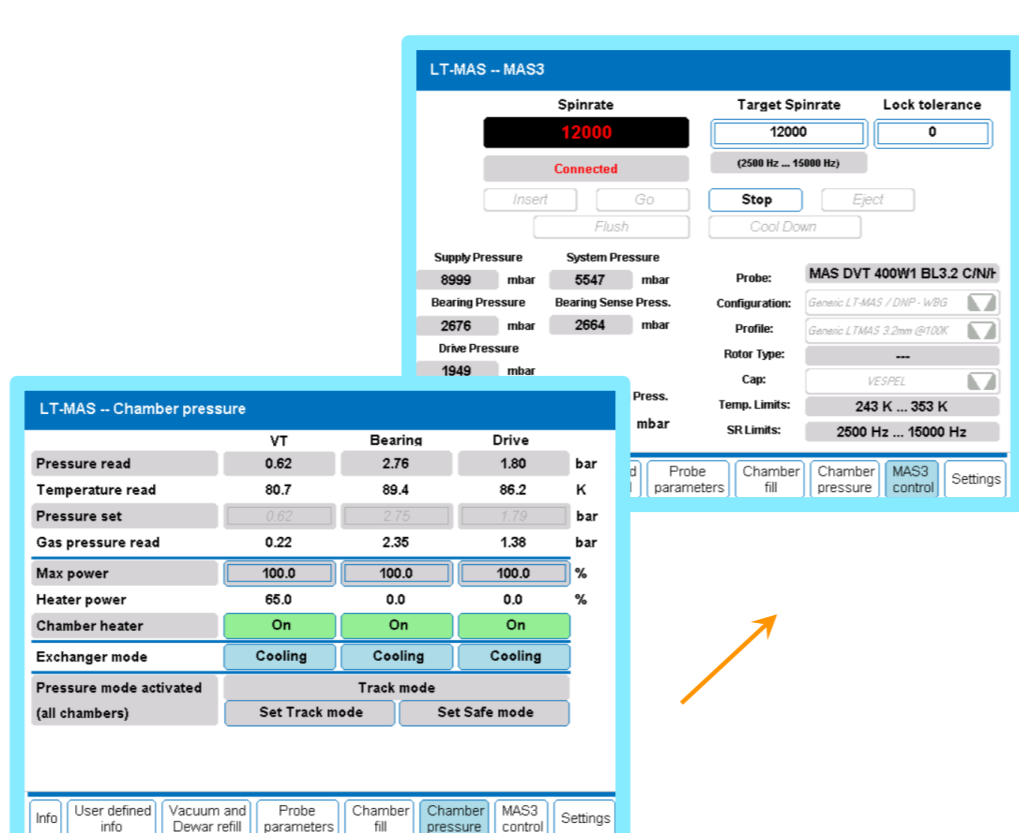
LT-MAS -- MAS3

Spinrate
12000
Connected

Target Spinrate
12000
(2500 Hz ... 15000 Hz)

Lock tolerance
0

Insert
Go
Stop
Eject
Flush
Cool Down

Supply Pressure
8999 mbar
System Pressure
5547 mbar
Bearing Pressure
2676 mbar
Bearing Sense Press.
2664 mbar
Drive Pressure
1949 mbar
Press.
mbar

Probe: MAS DVT 400W1 BL3.2 C/N/H
Configuration: Generic LT-MAS / DNP - WBG
Profile: Generic LTMAS 3.2mm @100K
Rotor Type: ---
Cap: VESPEL
Temp. Limits: 243 K ... 353 K
SR Limits: 2500 Hz ... 15000 Hz

d
Probe parameters
Chamber fill
Chamber pressure
MAS3 control
Settings

LT-MAS -- Chamber pressure

| | VT | Bearing | Drive | |
|---|---|---|---|---|
| Pressure read | 0.62 | 2.76 | 1.80 | bar |
| Temperature read | 80.7 | 89.4 | 86.2 | K |
| Pressure set | 0.62 | 2.75 | 1.79 | bar |
| Gas pressure read | 0.22 | 2.35 | 1.38 | bar |
| Max power | 100.0 | 100.0 | 100.0 | % |
| Heater power | 65.0 | 0.0 | 0.0 | % |
| Chamber heater | On | On | On | |
| Exchanger mode | Cooling | Cooling | Cooling | |

Pressure mode activated (all chambers)
Track mode
Set Track mode
Set Safe mode

Info
User defined info
Vacuum and Dewar refill
Probe parameters
Chamber fill
Chamber pressure
MAS3 control
Settings